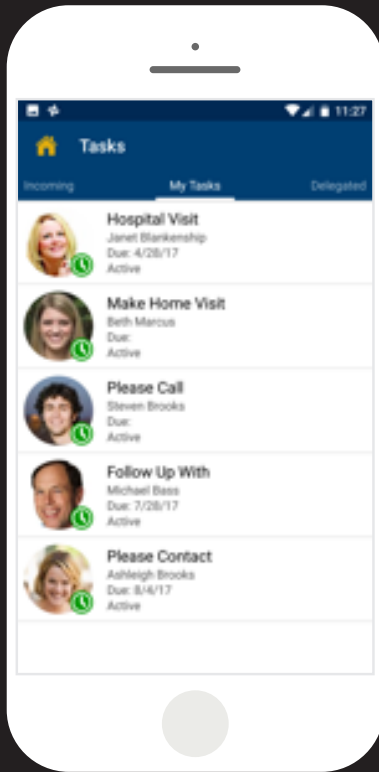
11:27

Tasks

Incoming
My Tasks
Delegated

Hospital Visit
Janet Blankenship
Due: 4/28/17
Active

Make Home Visit
Beth Marcus
Due:
Active

Please Call
Steven Brooks
Due:
Active

Follow Up With
Michael Bass
Due: 7/28/17
Active

Please Contact
Ashleigh Brooks
Due: 8/4/17
Active